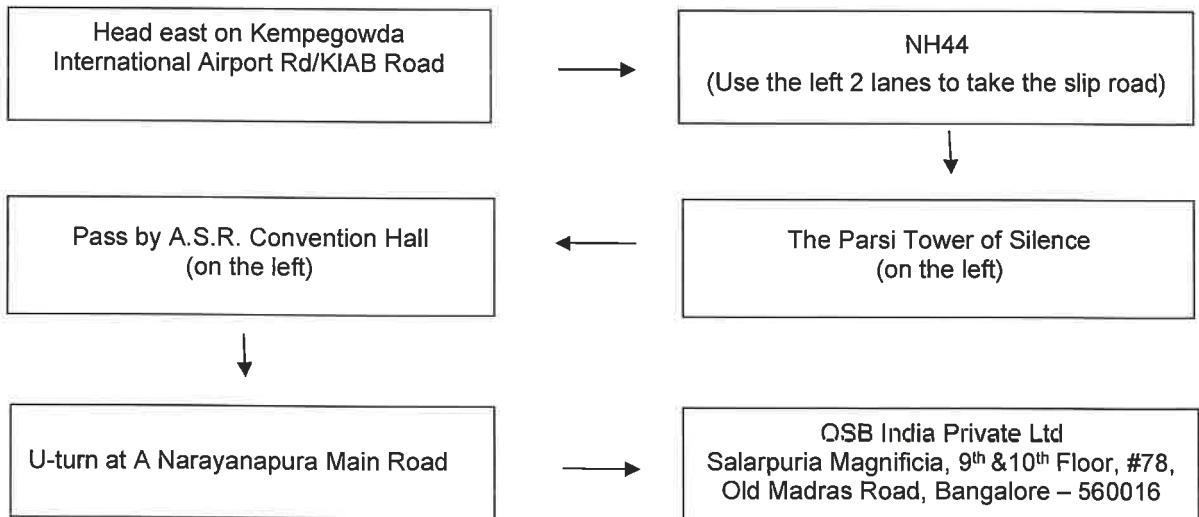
Head east on Kempegowda International Airport Rd/KIAB Road

NH44
(Use the left 2 lanes to take the slip road)

The Parsi Tower of Silence
(on the left)

Pass by A.S.R. Convention Hall
(on the left)

U-turn at A Narayanapura Main Road

QSB India Private Ltd
Salarpuria Magnificia, 9$^{th}$ &10$^{th}$ Floor, #78, Old Madras Road, Bangalore – 560016